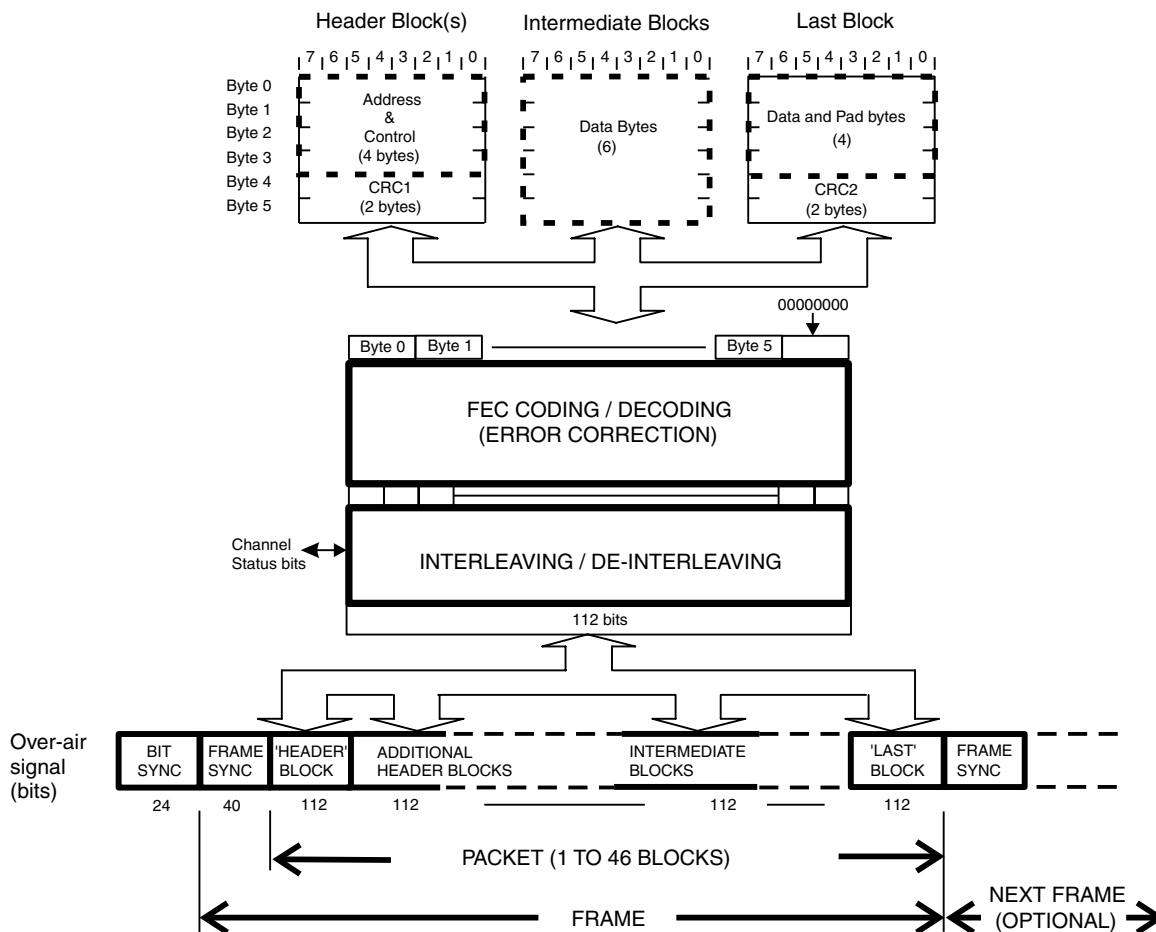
Header Block(s)

Intermediate Blocks

Last Block

7 6 5 4 3 2 1 0

7 6 5 4 3 2 1 0

7 6 5 4 3 2 1 0

Byte 0
Byte 1
Byte 2
Byte 3
Byte 4
Byte 5

Address & Control (4 bytes)

CRC1 (2 bytes)

Data Bytes (6)

Data and Pad bytes (4)

CRC2 (2 bytes)

00000000

Byte 0 | Byte 1 | Byte 5

FEC CODING / DECODING (ERROR CORRECTION)

Channel Status bits

INTERLEAVING / DE-INTERLEAVING

112 bits

Over-air signal (bits)

BIT SYNC

FRAME SYNC

'HEADER' BLOCK

ADDITIONAL HEADER BLOCKS

INTERMEDIATE BLOCKS

'LAST' BLOCK

FRAME SYNC

24

40

112

112

112

112

PACKET (1 TO 46 BLOCKS)

FRAME

NEXT FRAME (OPTIONAL)